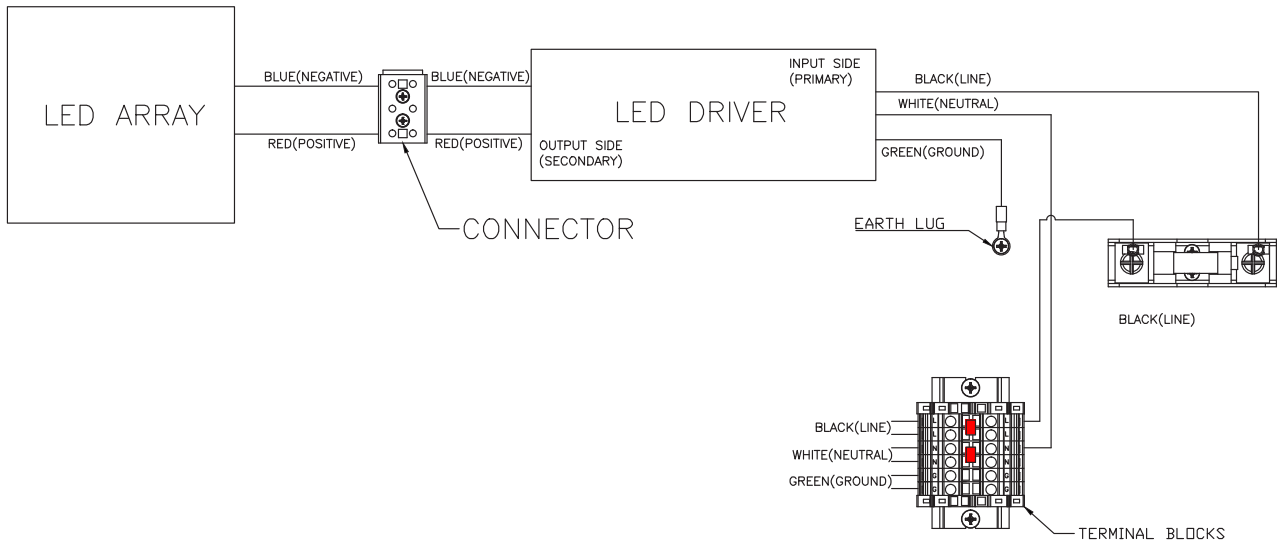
LED ARRAY

BLUE(NEGATIVE)

RED(POSITIVE)

BLUE(NEGATIVE)

RED(POSITIVE)

CONNECTOR

LED DRIVER

INPUT SIDE (PRIMARY)

OUTPUT SIDE (SECONDARY)

BLACK(LINE)

WHITE(NEUTRAL)

GREEN(GROUND)

EARTH LUG

BLACK(LINE)

BLACK(LINE)

WHITE(NEUTRAL)

GREEN(GROUND)

TERMINAL BLOCKS